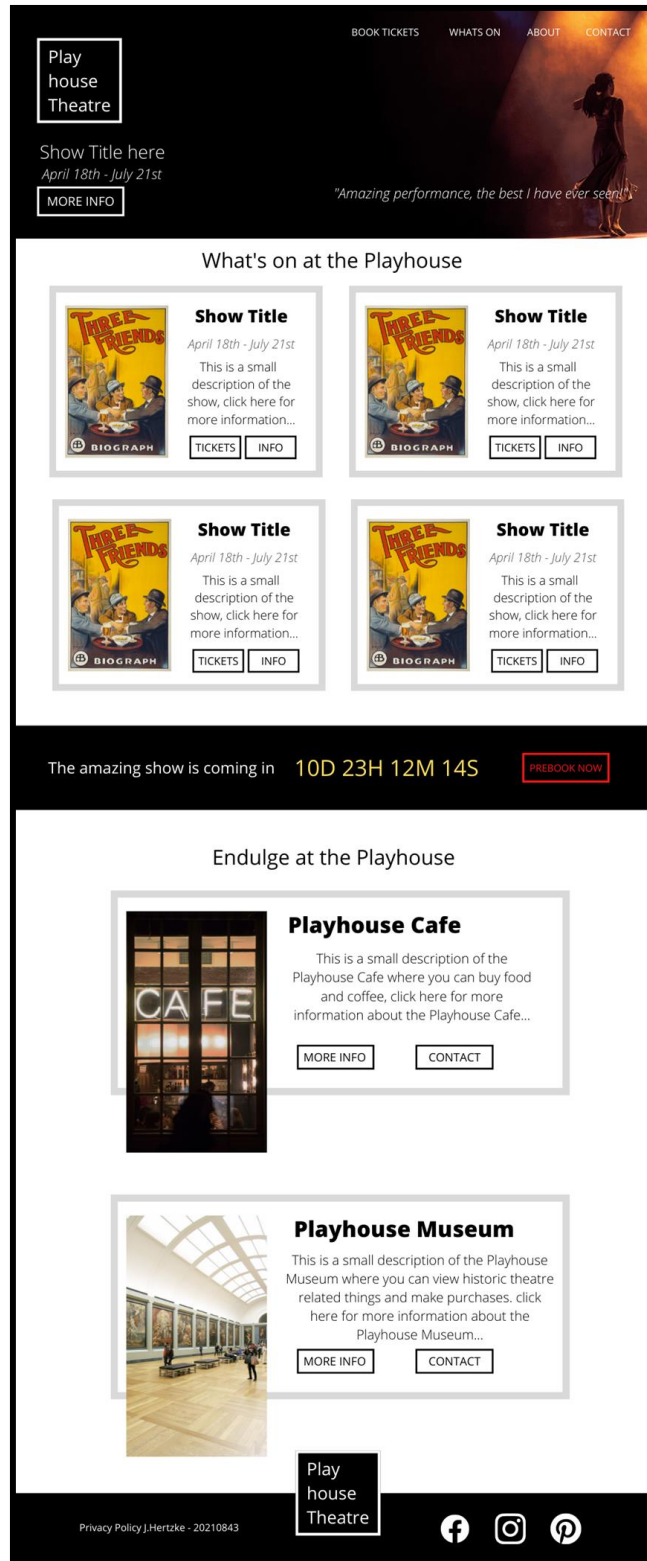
Play
house
Theatre

BOOK TICKETS WHATS ON ABOUT CONTACT

Show Title here
April 18th - July 21st
MORE INFO

"Amazing performance, the best I have ever seen!"

What's on at the Playhouse

THREE FRIENDS
BIOGRAPH

Show Title
April 18th - July 21st
This is a small description of the show, click here for more information...
TICKETS INFO

THREE FRIENDS
BIOGRAPH

Show Title
April 18th - July 21st
This is a small description of the show, click here for more information...
TICKETS INFO

THREE FRIENDS
BIOGRAPH

Show Title
April 18th - July 21st
This is a small description of the show, click here for more information...
TICKETS INFO

THREE FRIENDS
BIOGRAPH

Show Title
April 18th - July 21st
This is a small description of the show, click here for more information...
TICKETS INFO

The amazing show is coming in 10D 23H 12M 14S PREBOOK NOW

Endulge at the Playhouse

CAFE

Playhouse Cafe
This is a small description of the Playhouse Cafe where you can buy food and coffee, click here for more information about the Playhouse Cafe...
MORE INFO CONTACT

Playhouse Museum
This is a small description of the Playhouse Museum where you can view historic theatre related things and make purchases. click here for more information about the Playhouse Museum...
MORE INFO CONTACT

Privacy Policy J.Hertzke - 20210843

Play
house
Theatre